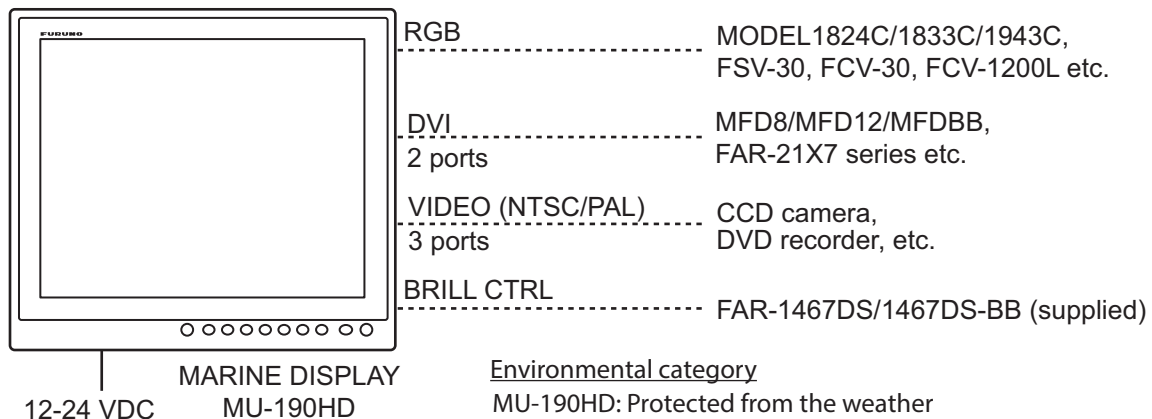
FURUNO

RGB

MODEL1824C/1833C/1943C, FSV-30, FCV-30, FCV-1200L etc.

DVI
2 ports

MFD8/MFD12/MFDBB, FAR-21X7 series etc.

VIDEO (NTSC/PAL)
3 ports

CCD camera, DVD recorder, etc.

BRILL CTRL

FAR-1467DS/1467DS-BB (supplied)

MARINE DISPLAY
MU-190HD

12-24 VDC

Environmental category
MU-190HD: Protected from the weather